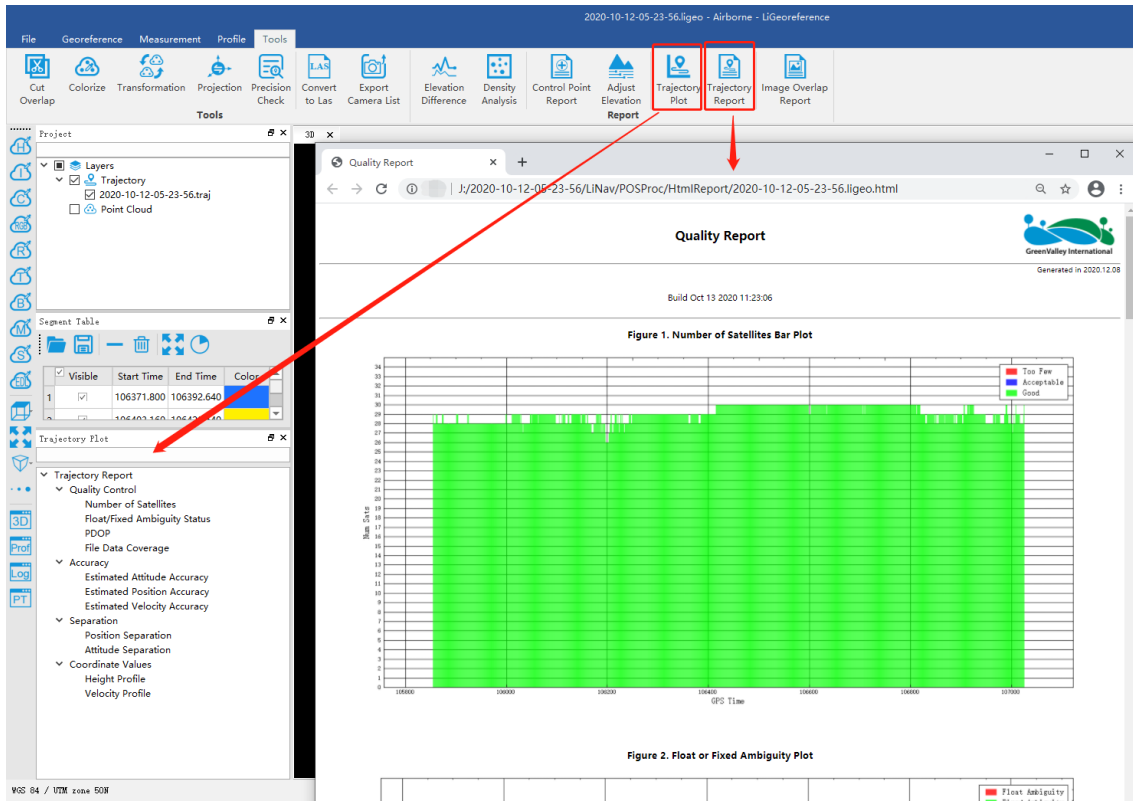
2020-10-12-05-23-56.ligeo - Airborne - LiGeoreference

File Georeference Measurement Profile Tools

Cut Overlap Colorize Transformation Projection Precision Check Convert to Las Export Camera List Elevation Difference Density Analysis Control Point Report Adjust Elevation Trajectory Plot Trajectory Report Image Overlap Report

Tools Report

Project

Layers
Trajectory
2020-10-12-05-23-56.traj
Point Cloud

Segment Table

| | Visible | Start Time | End Time | Color |
|---|---|---|---|---|
| 1 | ☑ | 106371.800 | 106392.640 | |
| 2 | ☑ | 106402.160 | 106420.640 | |

Trajectory Plot

Trajectory Report
Quality Control
Number of Satellites
Float/Fixed Ambiguity Status
PDOP
File Data Coverage
Accuracy
Estimated Attitude Accuracy
Estimated Position Accuracy
Estimated Velocity Accuracy
Separation
Position Separation
Attitude Separation
Coordinate Values
Height Profile
Velocity Profile

WGS 84 / UTM zone 50N

3D

Quality Report

J:/2020-10-12-05-23-56/LiNav/POSProc/HtmlReport/2020-10-12-05-23-56.ligeo.html

Quality Report

GreenValley International

Generated in 2020.12.08

Build Oct 13 2020 11:23:06

Figure 1. Number of Satellites Bar Plot

Too Few
Acceptable
Good

Num Sats

34 33 32 31 30 29 28 27 26 25 24 23 22 21 20 19 18 17 16 15 14 13 12 11 10 9 8 7 6 5 4 3 2 1 0

105800 106000 106200 106400 106600 106800 107000

GPS Time

Figure 2. Float or Fixed Ambiguity Plot

Float Ambiguity